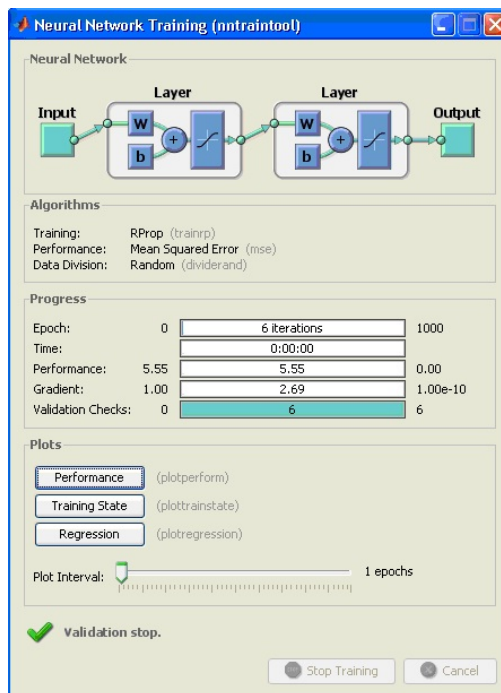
Neural Network Training (nntraintool)

Neural Network

Input

Layer

W

b

+

Layer

W

b

+

Output

Algorithms

Training: RProp (trainrp)
Performance: Mean Squared Error (mse)
Data Division: Random (dividerand)

Progress

| | | | |
|---|---|---|---|
| Epoch: | 0 | 6 iterations | 1000 |
| Time: | | 0:00:00 | |
| Performance: | 5.55 | 5.55 | 0.00 |
| Gradient: | 1.00 | 2.69 | 1.00e-10 |
| Validation Checks: | 0 | 6 | 6 |

Plots

Performance (plotperform)

Training State (plottrainstate)

Regression (plotregression)

Plot Interval: 1 epochs

Validation stop.

Stop Training

Cancel